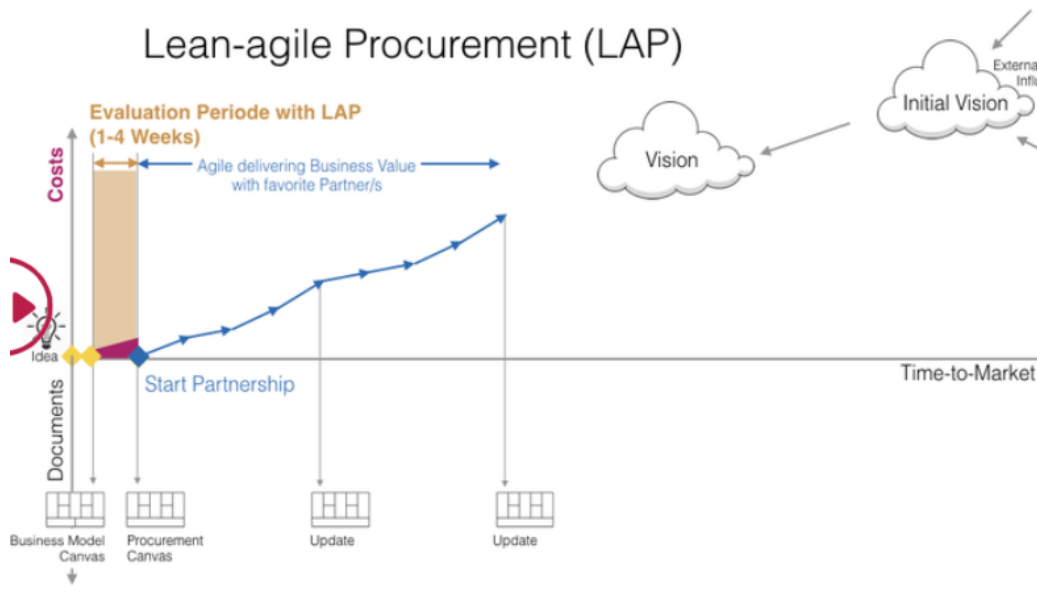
Lean-agile Procurement (LAP)

Evaluation Periode with LAP (1-4 Weeks)

Agile delivering Business Value with favorite Partner/s

Costs

Idea

Start Partnership

Time-to-Market

Documents

Vision

Initial Vision

Externa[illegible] Influ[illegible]

Business Model Canvas

Procurement Canvas

Update

Update